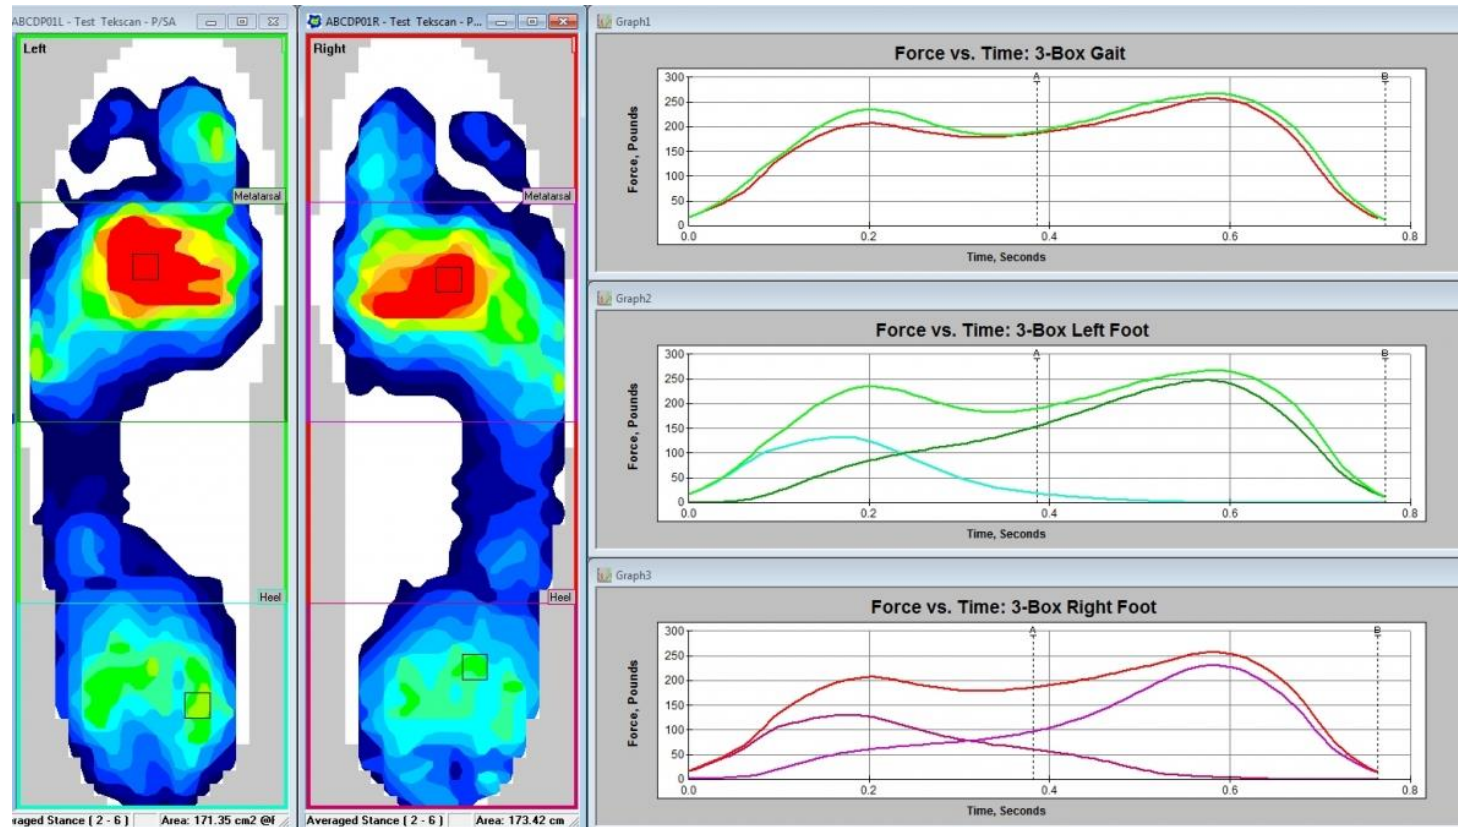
ABCDP01L - Test Tekscan - P/SA

Left

Metatarsal

Heel

aged Stance ( 2 - 6 )  Area: 171.35 cm2 @f

ABCDP01R - Test Tekscan - P...

Right

Metatarsal

Heel

Averaged Stance ( 2 - 6 )  Area: 173.42 cm

Graph1

Force vs. Time: 3-Box Gait

A

B

300
250
200
150
100
50
0

Force, Pounds

0.0  0.2  0.4  0.6  0.8

Time, Seconds

Graph2

Force vs. Time: 3-Box Left Foot

A

B

300
250
200
150
100
50
0

Force, Pounds

0.0  0.2  0.4  0.6  0.8

Time, Seconds

Graph3

Force vs. Time: 3-Box Right Foot

A

B

300
250
200
150
100
50
0

Force, Pounds

0.0  0.2  0.4  0.6  0.8

Time, Seconds